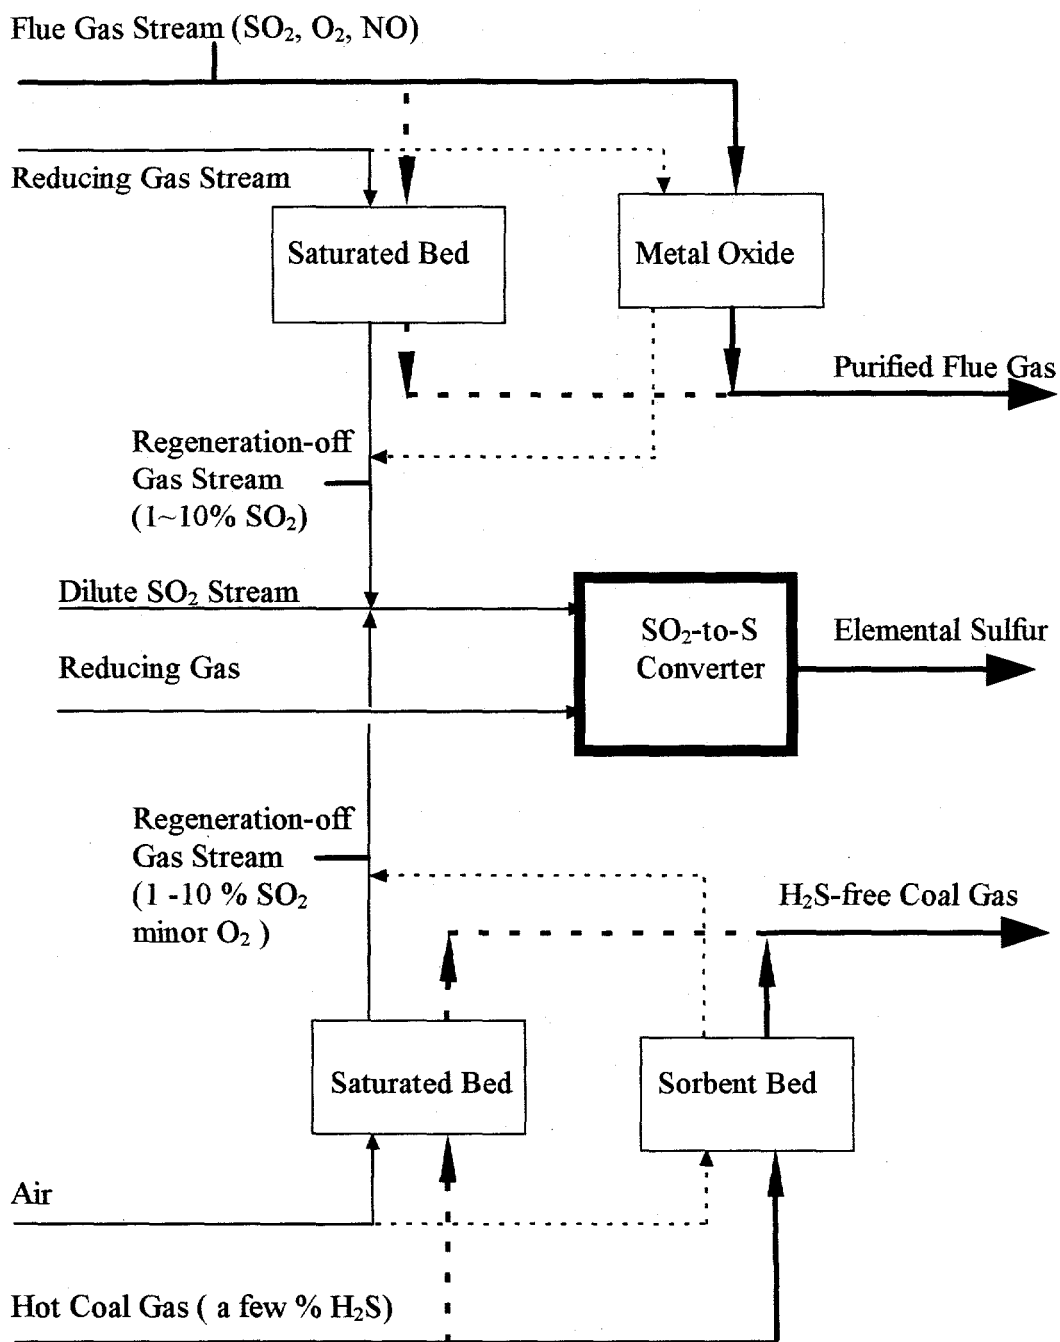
Flue Gas Stream ($SO_2$, $O_2$, NO)

Reducing Gas Stream

Saturated Bed

Metal Oxide

Purified Flue Gas

Regeneration-off Gas Stream (1~10% $SO_2$)

Dilute $SO_2$ Stream

Reducing Gas

$SO_2$-to-S Converter

Elemental Sulfur

Regeneration-off Gas Stream (1 -10 % $SO_2$ minor $O_2$ )

$H_2S$-free Coal Gas

Saturated Bed

Sorbent Bed

Air

Hot Coal Gas ( a few % $H_2S$)